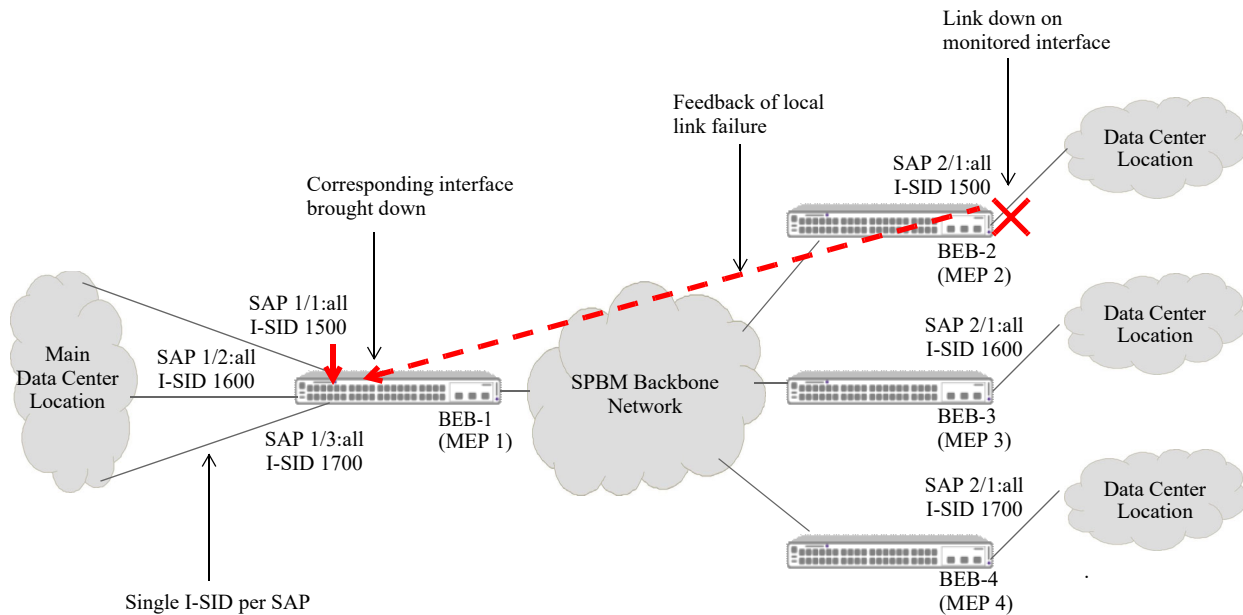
Link down on monitored interface

Feedback of local link failure

Data Center Location

SAP 2/1:all
I-SID 1500

Corresponding interface brought down

BEB-2
(MEP 2)

SAP 1/1:all
I-SID 1500

Data Center Location

SAP 2/1:all
I-SID 1600

Main Data Center Location

SAP 1/2:all
I-SID 1600

SPBM Backbone Network

BEB-1
(MEP 1)

BEB-3
(MEP 3)

SAP 1/3:all
I-SID 1700

Data Center Location

SAP 2/1:all
I-SID 1700

BEB-4
(MEP 4)

Single I-SID per SAP